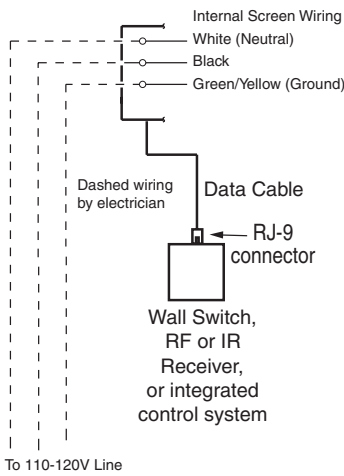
Internal Screen Wiring
White (Neutral)
Black
Green/Yellow (Ground)

Dashed wiring by electrician

Data Cable

RJ-9 connector

Wall Switch, RF or IR Receiver, or integrated control system

To 110-120V Line